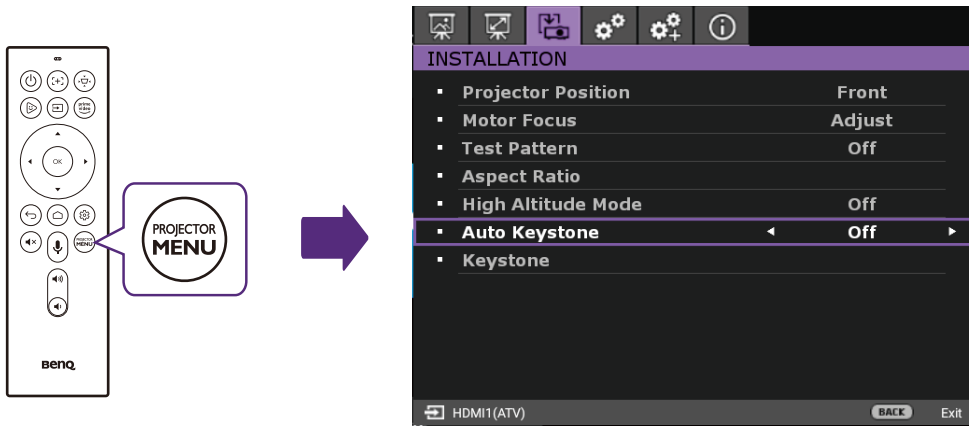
OK

PROJECTOR MENU

BenQ

PROJECTOR
MENU

INSTALLATION

| | |
|---|---|
| Projector Position | Front |
| Motor Focus | Adjust |
| Test Pattern | Off |
| Aspect Ratio | |
| High Altitude Mode | Off |
| Auto Keystone ◄ | Off ► |
| Keystone | |

HDMI1(ATV)

BACK Exit